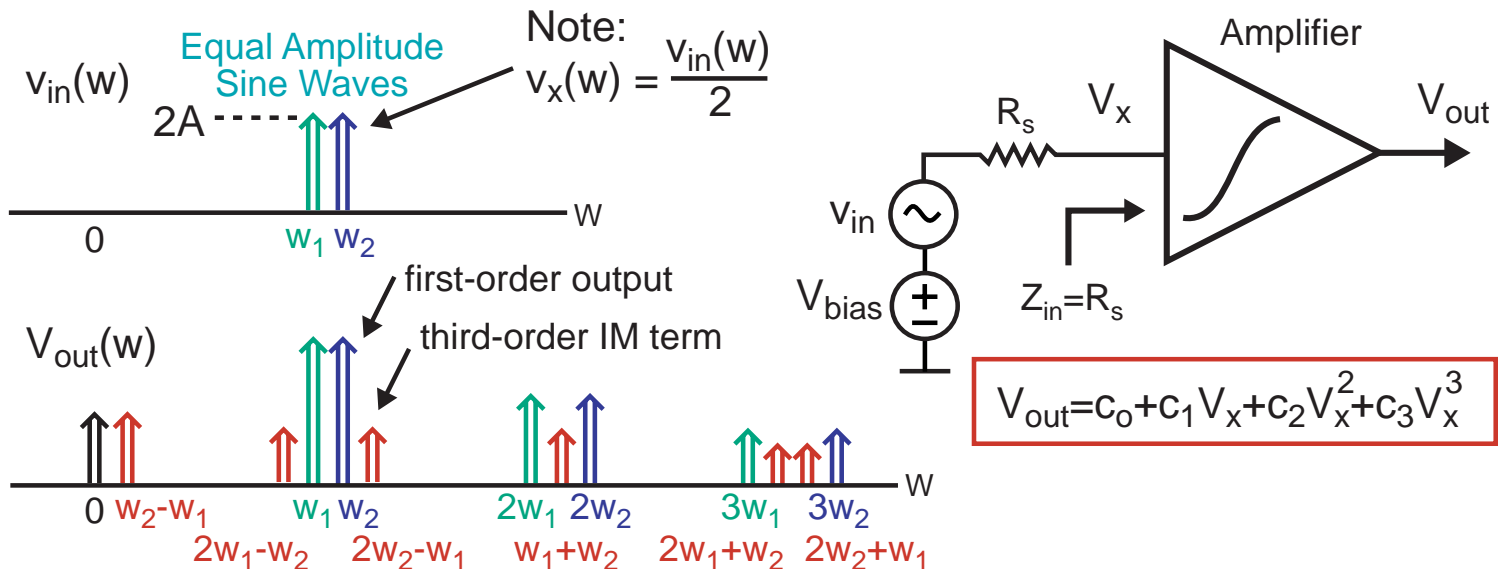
$v_{in}(w)$

Equal Amplitude Sine Waves

Note: $v_x(w) = \frac{v_{in}(w)}{2}$

2A

w

0

$w_1$ $w_2$

first-order output

third-order IM term

$V_{out}(w)$

w

0 $w_2$-$w_1$ $w_1$ $w_2$ $2w_1$ $2w_2$ $3w_1$ $3w_2$

$2w_1$-$w_2$ $2w_2$-$w_1$ $w_1$+$w_2$ $2w_1$+$w_2$ $2w_2$+$w_1$

Amplifier

$R_s$

$V_x$

$V_{out}$

$v_{in}$

$V_{bias}$

$Z_{in}=R_s$

$V_{out}=c_o+c_1V_x+c_2V_x^2+c_3V_x^3$